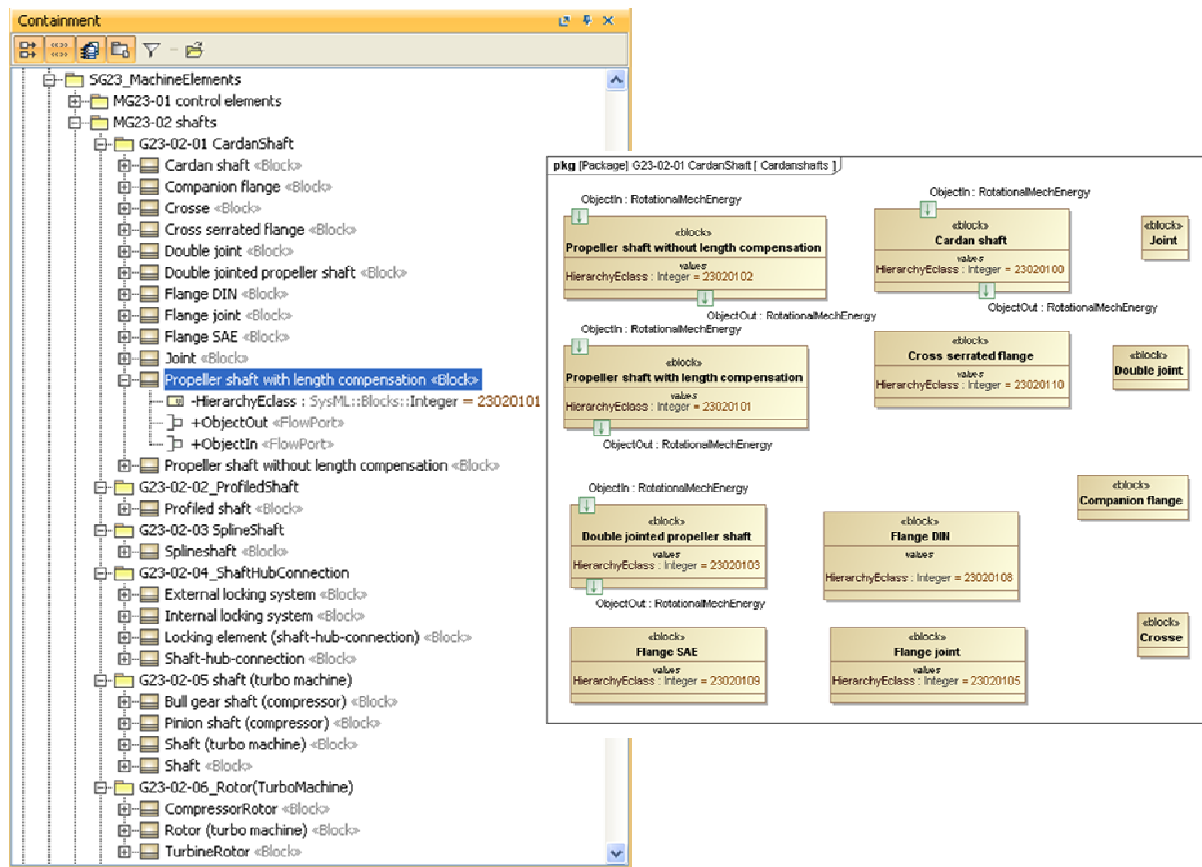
Containment

SG23_MachineElements
MG23-01 control elements
MG23-02 shafts
G23-02-01 CardanShaft
Cardan shaft «Block»
Companion flange «Block»
Crosse «Block»
Cross serrated flange «Block»
Double joint «Block»
Double jointed propeller shaft «Block»
Flange DIN «Block»
Flange joint «Block»
Flange SAE «Block»
Joint «Block»
Propeller shaft with length compensation «Block»
-HierarchyEclass : SysML::Blocks::Integer = 23020101
+ObjectOut «FlowPort»
+ObjectIn «FlowPort»
Propeller shaft without length compensation «Block»
G23-02-02_ProfiledShaft
Profiled shaft «Block»
G23-02-03 SplineShaft
Splineshaft «Block»
G23-02-04_ShaftHubConnection
External locking system «Block»
Internal locking system «Block»
Locking element (shaft-hub-connection) «Block»
Shaft-hub-connection «Block»
G23-02-05 shaft (turbo machine)
Bull gear shaft (compressor) «Block»
Pinion shaft (compressor) «Block»
Shaft (turbo machine) «Block»
Shaft «Block»
G23-02-06_Rotor(TurboMachine)
CompressorRotor «Block»
Rotor (turbo machine) «Block»
TurbineRotor «Block»

pkg [Package] G23-02-01 CardanShaft [ Cardanshafts ]

ObjectIn : RotationalMechEnergy
«block»
Propeller shaft without length compensation
values
HierarchyEclass : Integer = 23020102
ObjectOut : RotationalMechEnergy

ObjectIn : RotationalMechEnergy
«block»
Cardan shaft
values
HierarchyEclass : Integer = 23020100
ObjectOut : RotationalMechEnergy

«block»
Joint

ObjectIn : RotationalMechEnergy
«block»
Propeller shaft with length compensation
values
HierarchyEclass : Integer = 23020101
ObjectOut : RotationalMechEnergy

«block»
Cross serrated flange
values
HierarchyEclass : Integer = 23020110

«block»
Double joint

ObjectIn : RotationalMechEnergy
«block»
Double jointed propeller shaft
values
HierarchyEclass : Integer = 23020103
ObjectOut : RotationalMechEnergy

«block»
Flange DIN
values
HierarchyEclass : Integer = 23020108

«block»
Companion flange

«block»
Flange SAE
values
HierarchyEclass : Integer = 23020109

«block»
Flange joint
values
HierarchyEclass : Integer = 23020105

«block»
Crosse